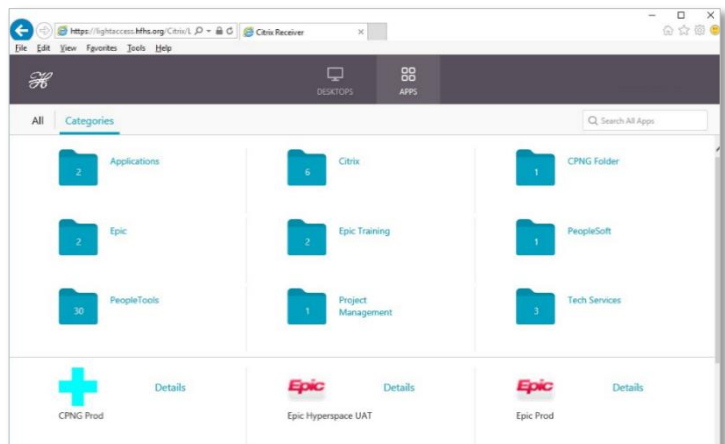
https://lightaccess.hfhs.org/Citrix/L
Citrix Receiver
File Edit View Favorites Tools Help

DESKTOPS
APPS

All
Categories
Search All Apps

2
Applications

6
Citrix

1
CPNG Folder

2
Epic

2
Epic Training

1
PeopleSoft

30
PeopleTools

1
Project Management

3
Tech Services

Details
CPNG Prod

Epic
Details
Epic Hyperspace UAT

Epic
Details
Epic Prod